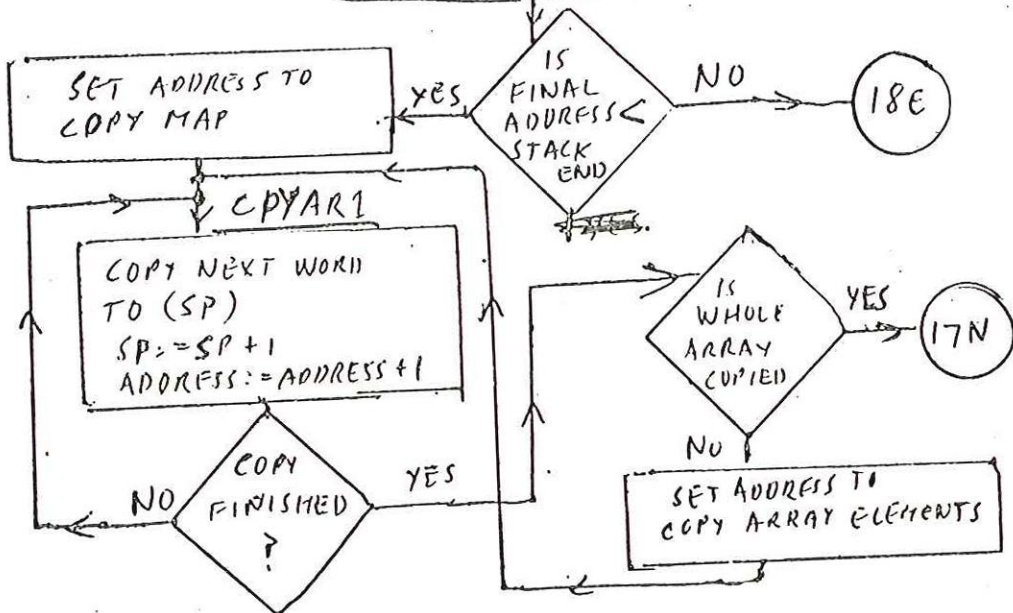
IS FINAL ADDRESS < STACK END

NO

18E

YES

SET ADDRESS TO COPY MAP

CPYAR1

COPY NEXT WORD TO (SP)
SP:=SP+1
ADDRESS:=ADDRESS+1

COPY FINISHED ?

NO

YES

IS WHOLE ARRAY COPIED

YES

17N

NO

SET ADDRESS TO COPY ARRAY ELEMENTS